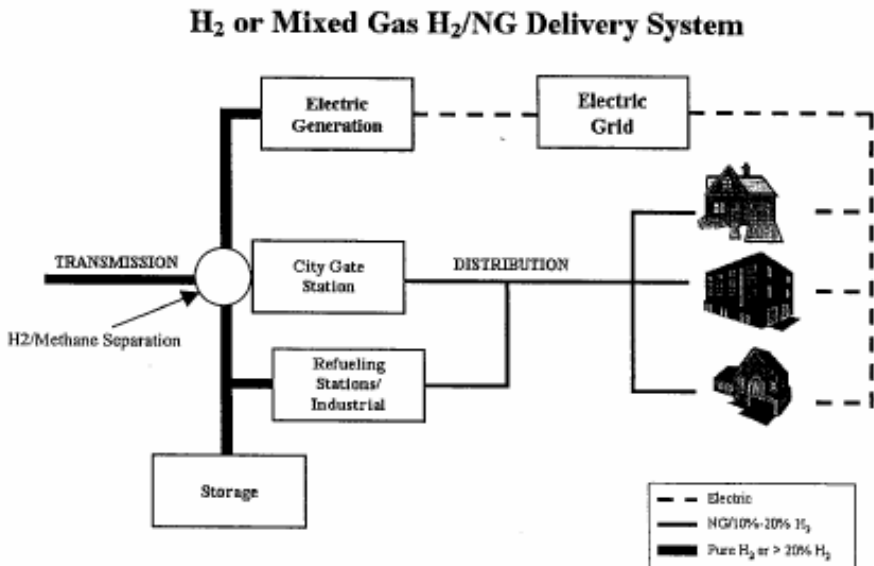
H$_2$ or Mixed Gas H$_2$/NG Delivery System

Electric Generation

Electric Grid

TRANSMISSION

City Gate Station

DISTRIBUTION

H2/Methane Separation

Refueling Stations/ Industrial

Storage

Electric

NG/10%-20% H$_2$

Pure H$_2$ or > 20% H$_2$